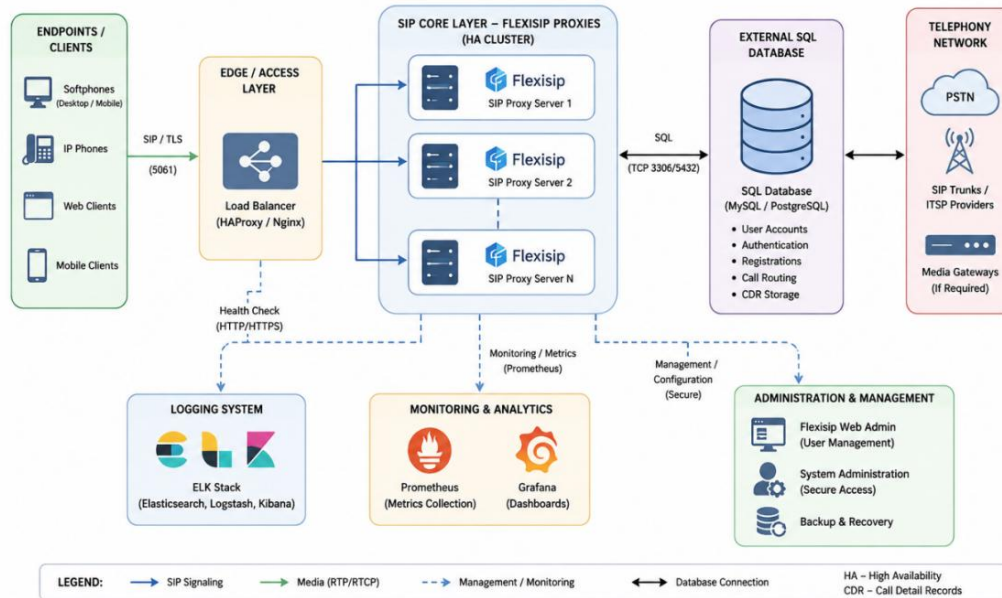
ENDPOINTS / CLIENTS

Softphones (Desktop / Mobile)

IP Phones

Web Clients

Mobile Clients

SIP / TLS

(5061)

EDGE / ACCESS LAYER

Load Balancer (HAProxy / Nginx)

Health Check (HTTP/HTTPS)

SIP CORE LAYER – FLEXISIP PROXIES (HA CLUSTER)

Flexisip
SIP Proxy Server 1

Flexisip
SIP Proxy Server 2

Flexisip
SIP Proxy Server N

SQL

(TCP 3306/5432)

EXTERNAL SQL DATABASE

SQL Database (MySQL / PostgreSQL)

• User Accounts
• Authentication
• Registrations
• Call Routing
• CDR Storage

TELEPHONY NETWORK

PSTN

SIP Trunks / ITSP Providers

Media Gateways (If Required)

Monitoring / Metrics (Prometheus)

Management / Configuration (Secure)

LOGGING SYSTEM

ELK Stack (Elasticsearch, Logstash, Kibana)

MONITORING & ANALYTICS

Prometheus (Metrics Collection)

Grafana (Dashboards)

ADMINISTRATION & MANAGEMENT

Flexisip Web Admin (User Management)

System Administration (Secure Access)

Backup & Recovery

LEGEND: SIP Signaling Media (RTP/RTCP) Management / Monitoring Database Connection HA – High Availability CDR – Call Detail Records